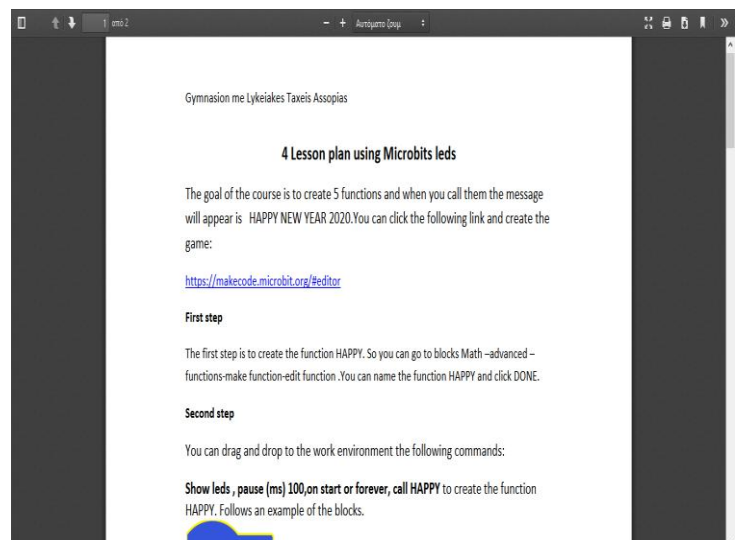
1 από 2

Αυτόματο ζουμ

Gymnasion me Lykeiakes Taxeis Assopias

4 Lesson plan using Microbits leds

The goal of the course is to create 5 functions and when you call them the message will appear is HAPPY NEW YEAR 2020.You can click the following link and create the game:

https://makecode.microbit.org/#editor

First step

The first step is to create the function HAPPY. So you can go to blocks Math –advanced – functions-make function-edit function .You can name the function HAPPY and click DONE.

Second step

You can drag and drop to the work environment the following commands:

Show leds , pause (ms) 100,on start or forever, call HAPPY to create the function HAPPY. Follows an example of the blocks.